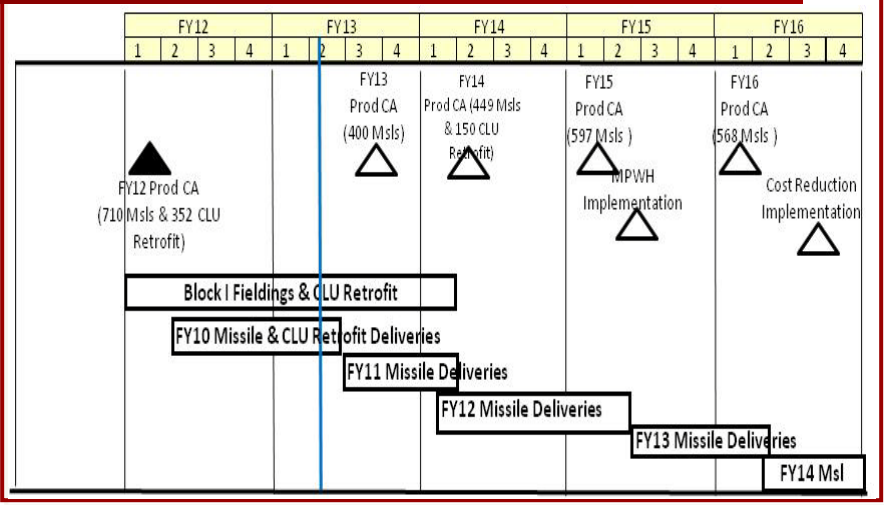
| FY12 | | | | FY13 | | | | FY14 | | | | FY15 | | | | FY16 | | | |
|---|---|---|---|---|---|---|---|---|---|---|---|---|---|---|---|---|---|---|---|
| 1 | 2 | 3 | 4 | 1 | 2 | 3 | 4 | 1 | 2 | 3 | 4 | 1 | 2 | 3 | 4 | 1 | 2 | 3 | 4 |

FY13 Prod CA (400 Msls)

FY14 Prod CA (449 Msls & 150 CLU Retrofit)

FY15 Prod CA (597 Msls )

FY16 Prod CA (568 Msls )

FY12 Prod CA (710 Msls & 352 CLU Retrofit)

MPWH Implementation

Cost Reduction Implementation

Block I Fieldings & CLU Retrofit

FY10 Missile & CLU Retrofit Deliveries

FY11 Missile Deliveries

FY12 Missile Deliveries

FY13 Missile Deliveries

FY14 Msl